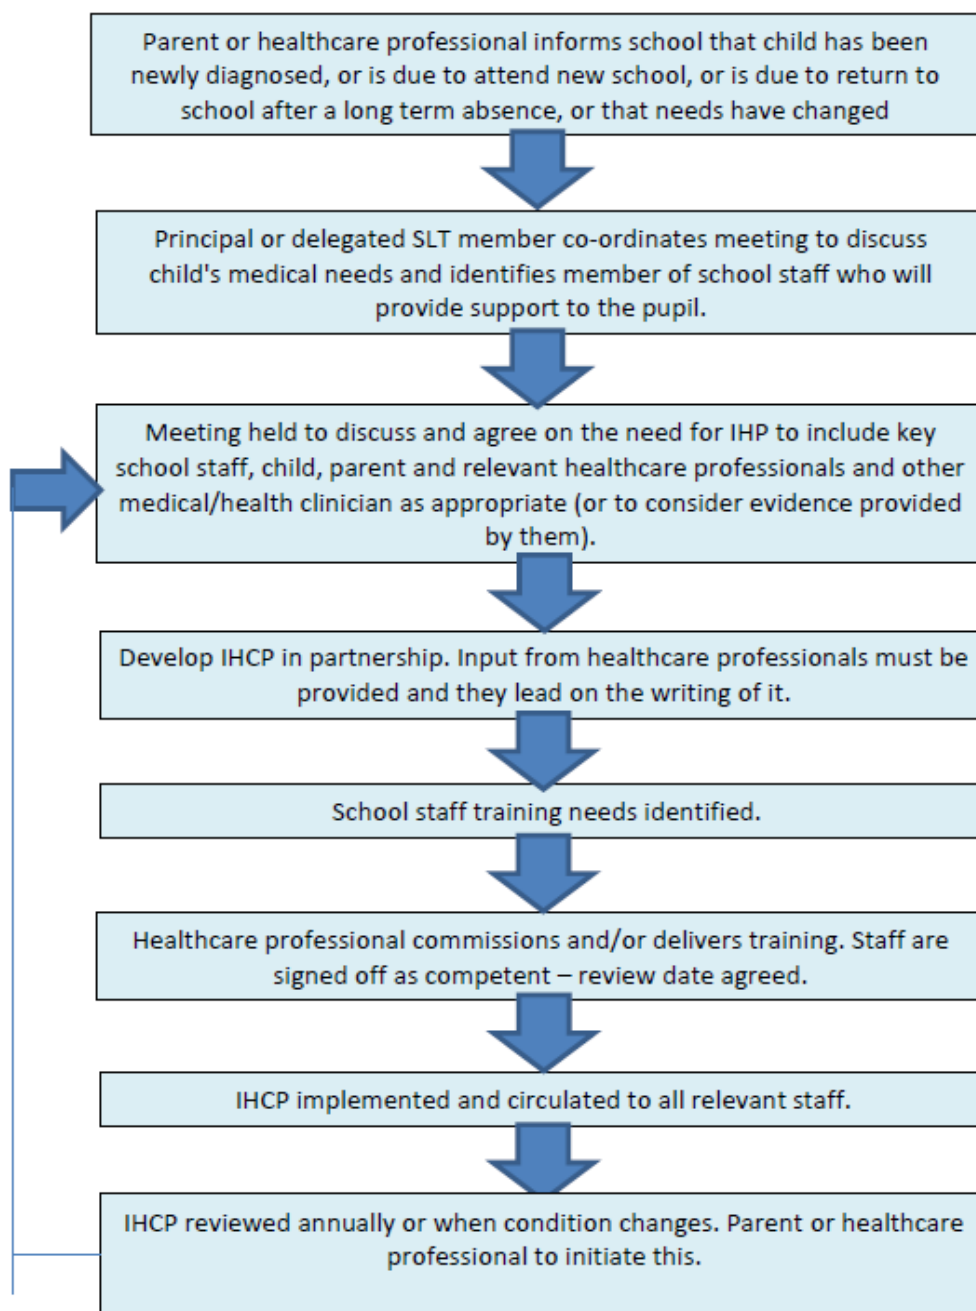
Parent or healthcare professional informs school that child has been newly diagnosed, or is due to attend new school, or is due to return to school after a long term absence, or that needs have changed

Principal or delegated SLT member co-ordinates meeting to discuss child's medical needs and identifies member of school staff who will provide support to the pupil.

Meeting held to discuss and agree on the need for IHP to include key school staff, child, parent and relevant healthcare professionals and other medical/health clinician as appropriate (or to consider evidence provided by them).

Develop IHCP in partnership. Input from healthcare professionals must be provided and they lead on the writing of it.

School staff training needs identified.

Healthcare professional commissions and/or delivers training. Staff are signed off as competent – review date agreed.

IHCP implemented and circulated to all relevant staff.

IHCP reviewed annually or when condition changes. Parent or healthcare professional to initiate this.